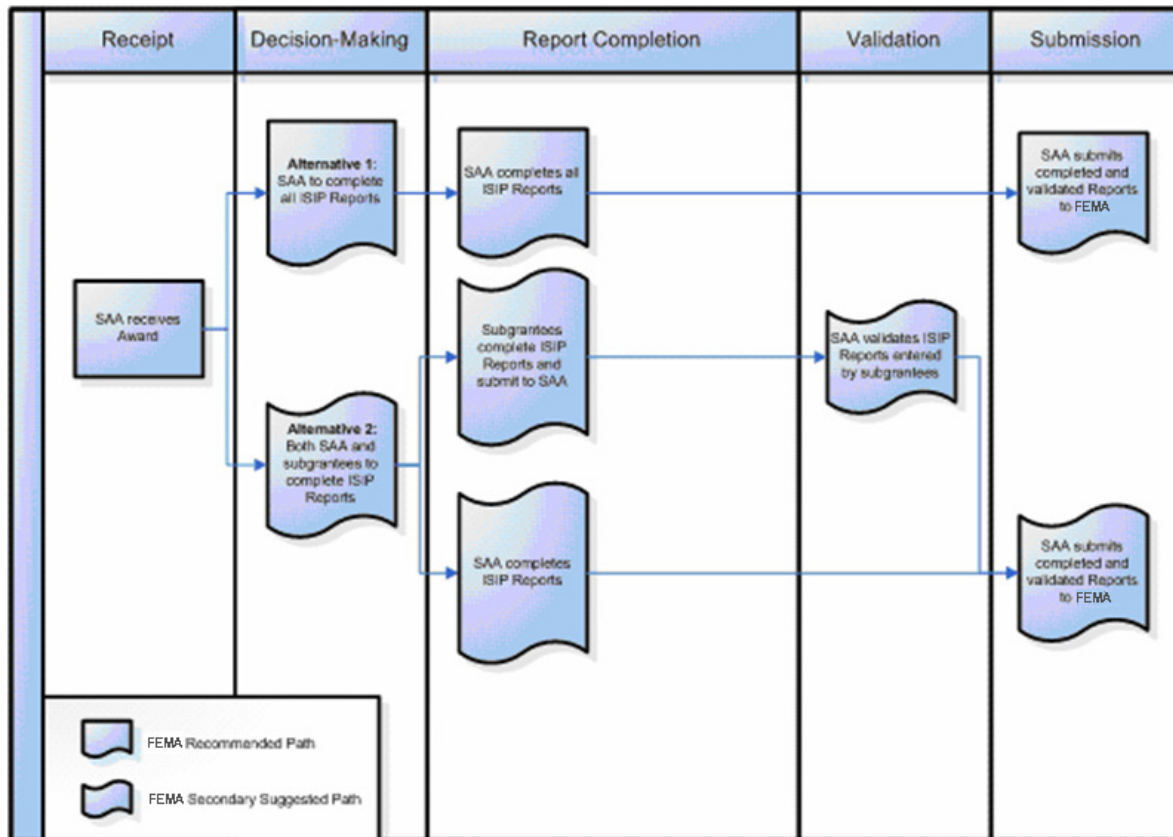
Receipt

Decision-Making

Report Completion

Validation

Submission

SAA receives Award

**Alternative 1:** SAA to complete all ISIP Reports

**Alternative 2:** Both SAA and subgrantees to complete ISIP Reports

SAA completes all ISIP Reports

Subgrantees complete ISIP Reports and submit to SAA

SAA completes ISIP Reports

SAA validates ISIP Reports entered by subgrantees

SAA submits completed and validated Reports to FEMA

SAA submits completed and validated Reports to FEMA

FEMA Recommended Path

FEMA Secondary Suggested Path